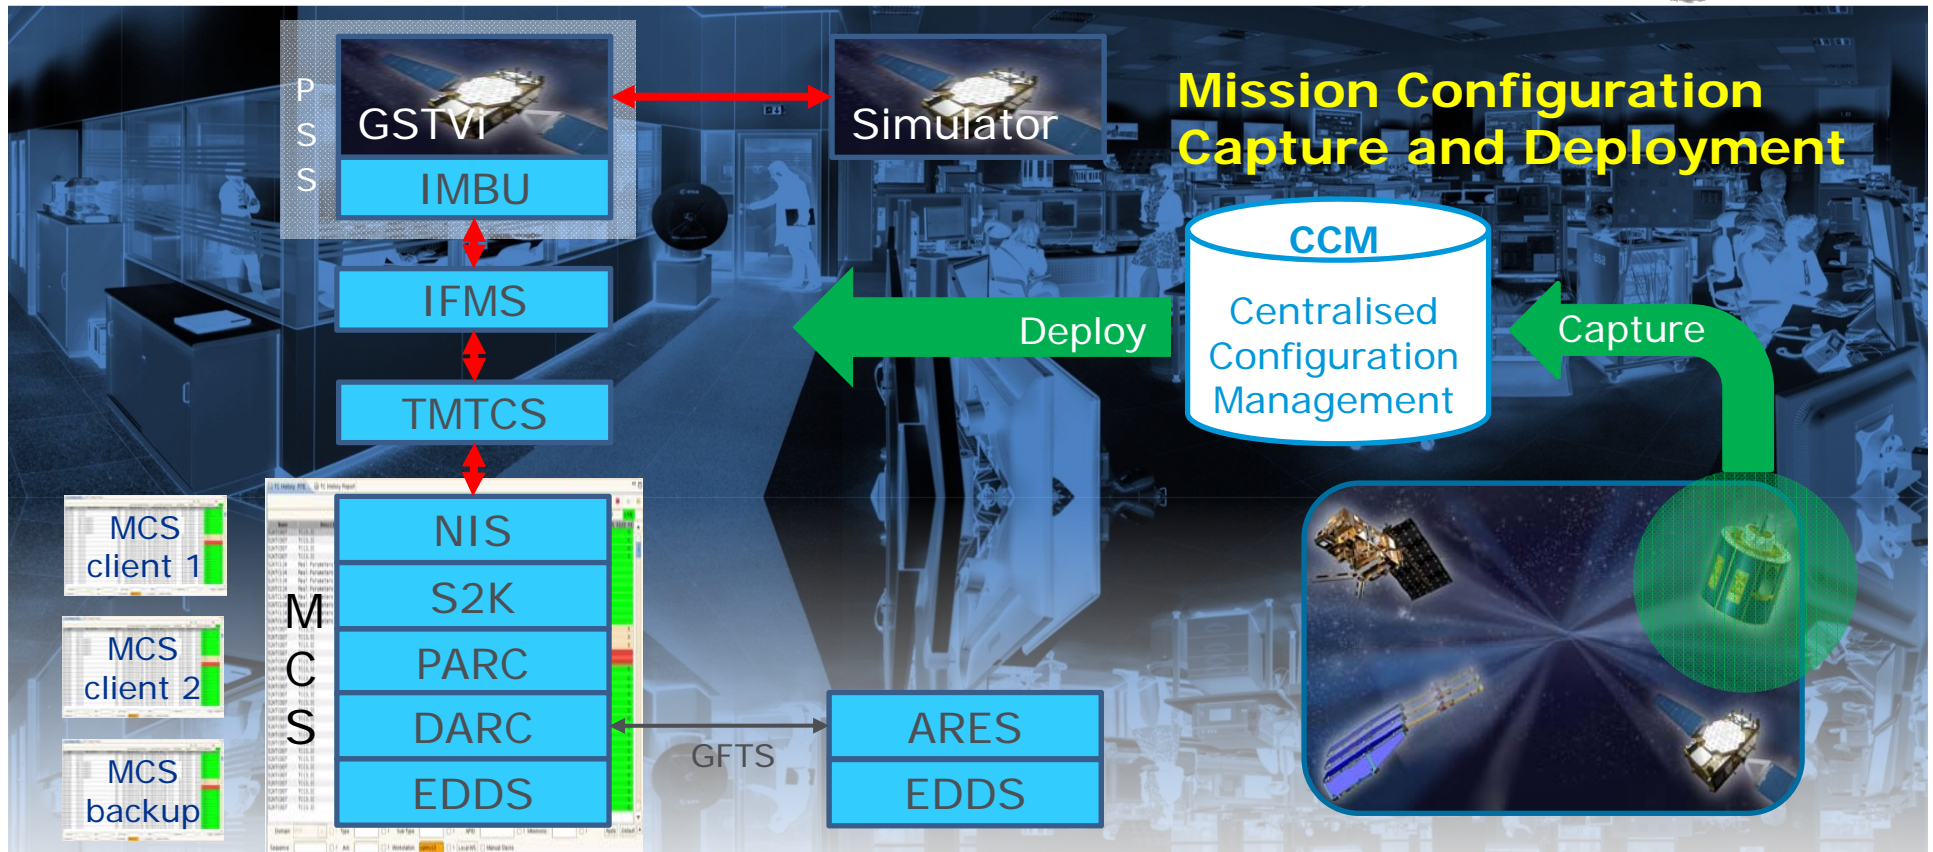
P
S
S

GSTVI

IMBU

Simulator

Mission Configuration Capture and Deployment

IFMS

TMTCS

CCM

Centralised Configuration Management

Deploy

Capture

MCS client 1

MCS client 2

MCS backup

M
C
S

NIS

S2K

PARC

DARC

EDDS

GFTS

ARES

EDDS